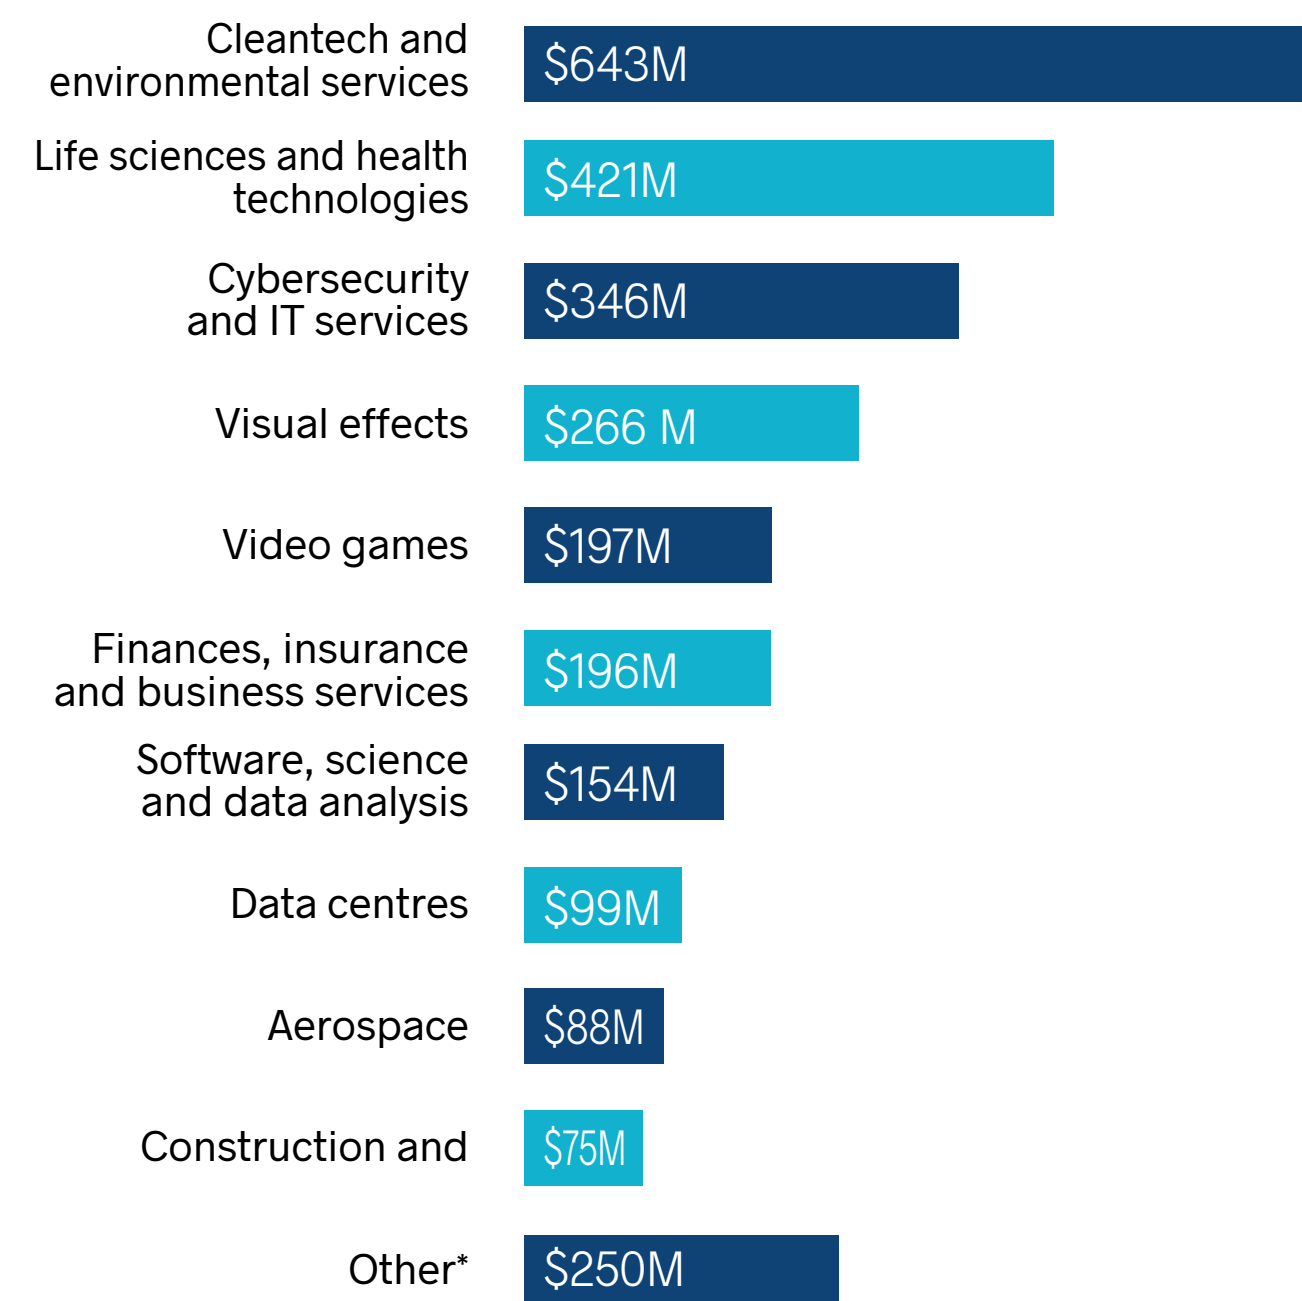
Cleantech and environmental services $643M

Life sciences and health technologies $421M

Cybersecurity and IT services $346M

Visual effects $266 M

Video games $197M

Finances, insurance and business services $196M

Software, science and data analysis $154M

Data centres $99M

Aerospace $88M

Construction and $75M

Other* $250M